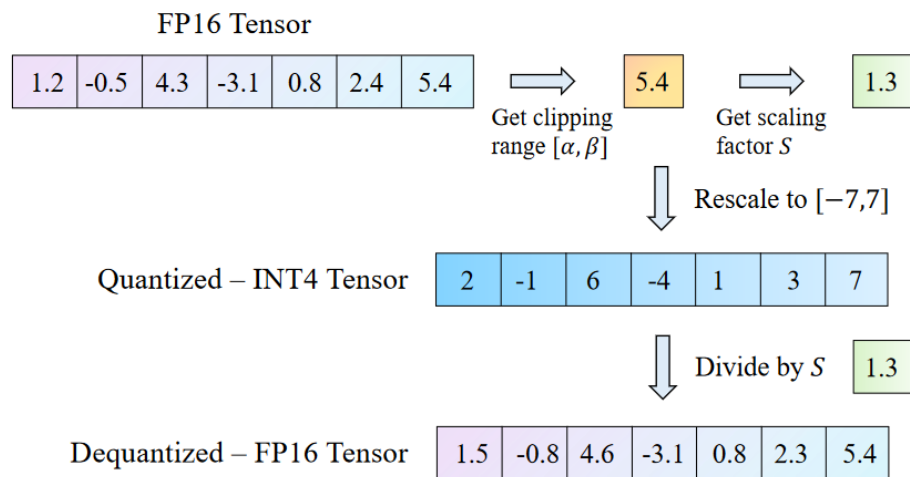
FP16 Tensor

| 1.2 | -0.5 | 4.3 | -3.1 | 0.8 | 2.4 | 5.4 |
|---|---|---|---|---|---|---|

Get clipping range $[\alpha, \beta]$

5.4

Get scaling factor $S$

1.3

Rescale to $[-7,7]$

Quantized – INT4 Tensor

| 2 | -1 | 6 | -4 | 1 | 3 | 7 |
|---|---|---|---|---|---|---|

Divide by $S$

1.3

Dequantized – FP16 Tensor

| 1.5 | -0.8 | 4.6 | -3.1 | 0.8 | 2.3 | 5.4 |
|---|---|---|---|---|---|---|